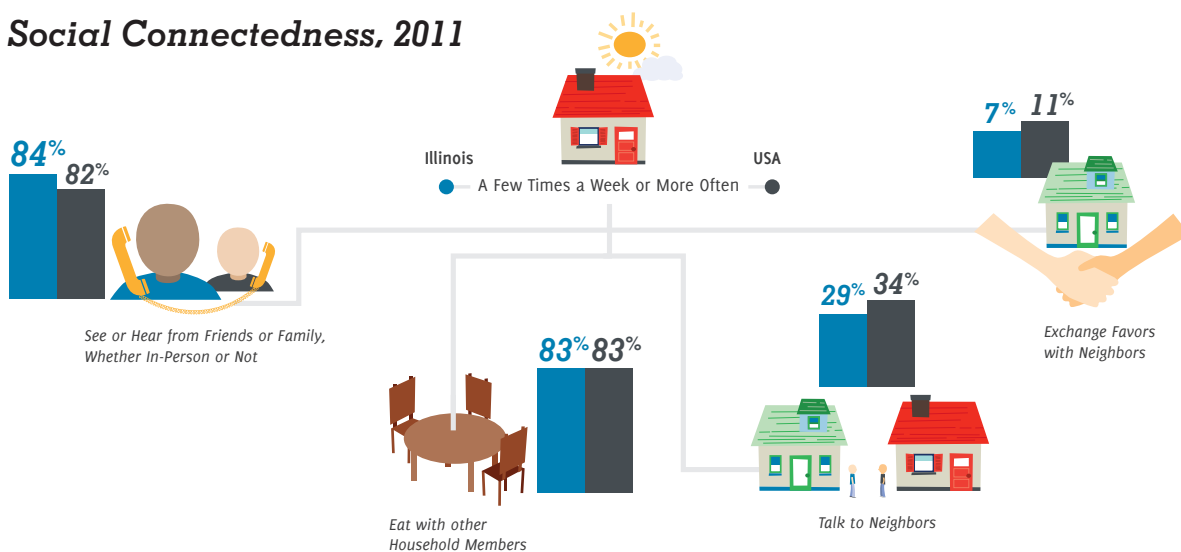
Social Connectedness, 2011

Illinois

USA

A Few Times a Week or More Often

84% 82%

See or Hear from Friends or Family, Whether In-Person or Not

83% 83%

Eat with other Household Members

29% 34%

Talk to Neighbors

7% 11%

Exchange Favors with Neighbors